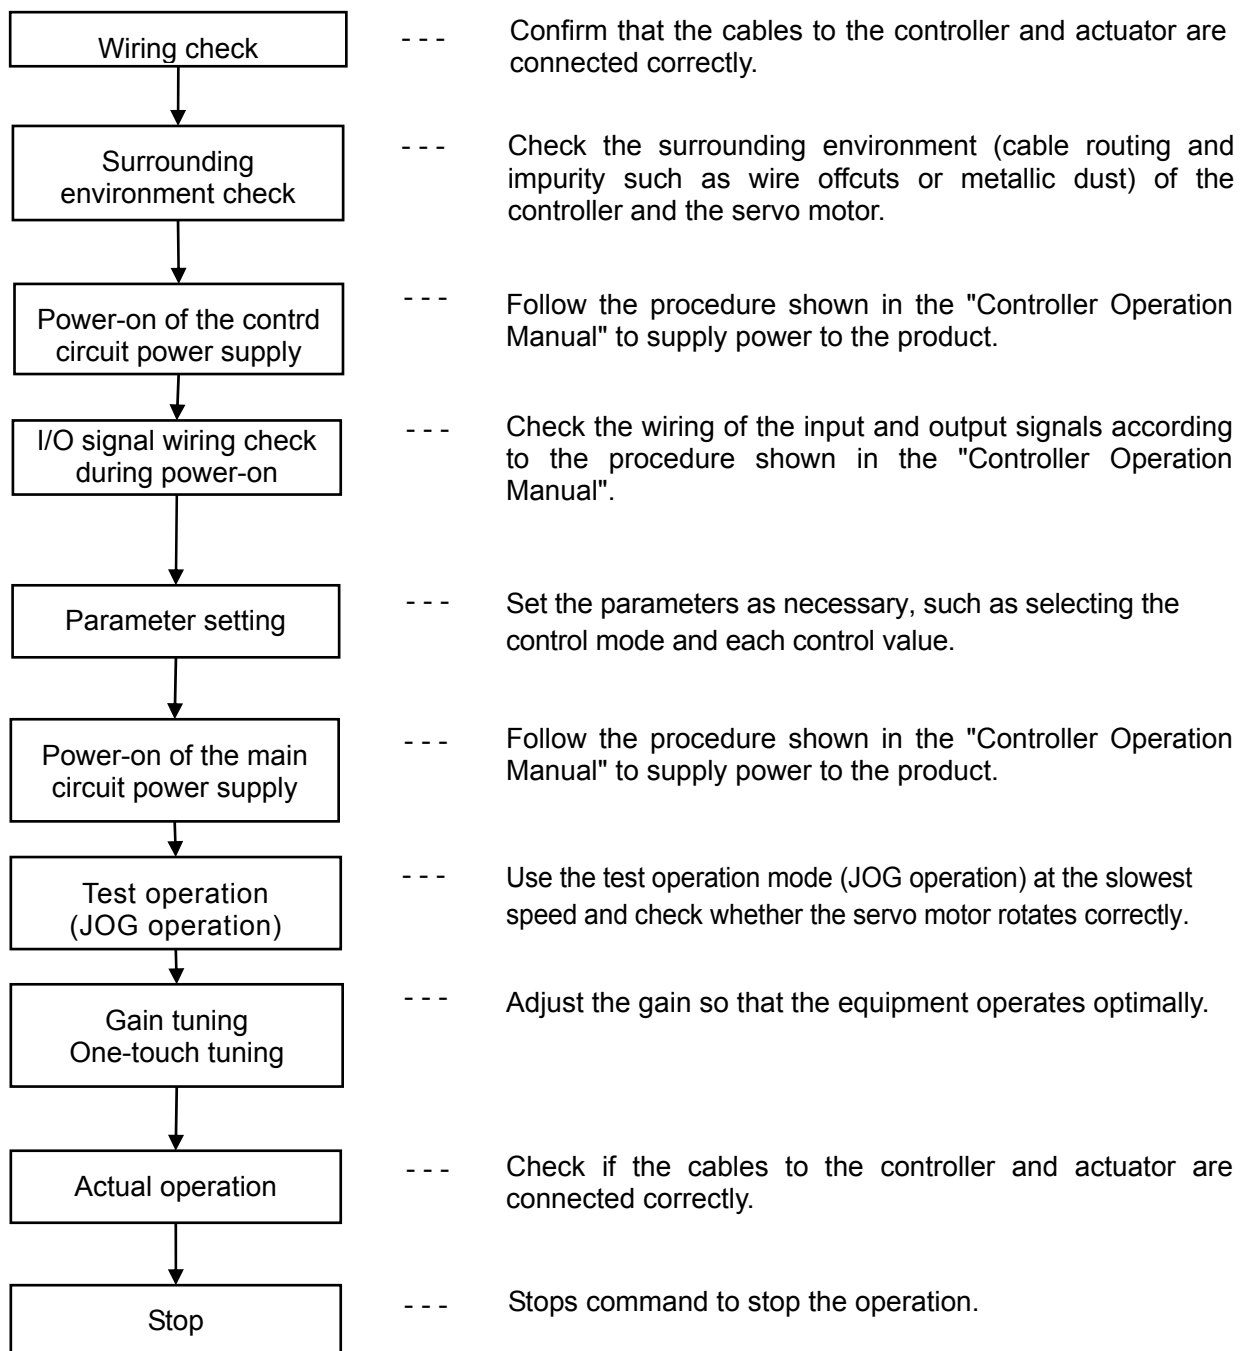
Wiring check

--- Confirm that the cables to the controller and actuator are connected correctly.

Surrounding environment check

--- Check the surrounding environment (cable routing and impurity such as wire offcuts or metallic dust) of the controller and the servo motor.

Power-on of the contrd circuit power supply

--- Follow the procedure shown in the "Controller Operation Manual" to supply power to the product.

I/O signal wiring check during power-on

--- Check the wiring of the input and output signals according to the procedure shown in the "Controller Operation Manual".

Parameter setting

--- Set the parameters as necessary, such as selecting the control mode and each control value.

Power-on of the main circuit power supply

--- Follow the procedure shown in the "Controller Operation Manual" to supply power to the product.

Test operation (JOG operation)

--- Use the test operation mode (JOG operation) at the slowest speed and check whether the servo motor rotates correctly.

Gain tuning One-touch tuning

--- Adjust the gain so that the equipment operates optimally.

Actual operation

--- Check if the cables to the controller and actuator are connected correctly.

Stop

--- Stops command to stop the operation.